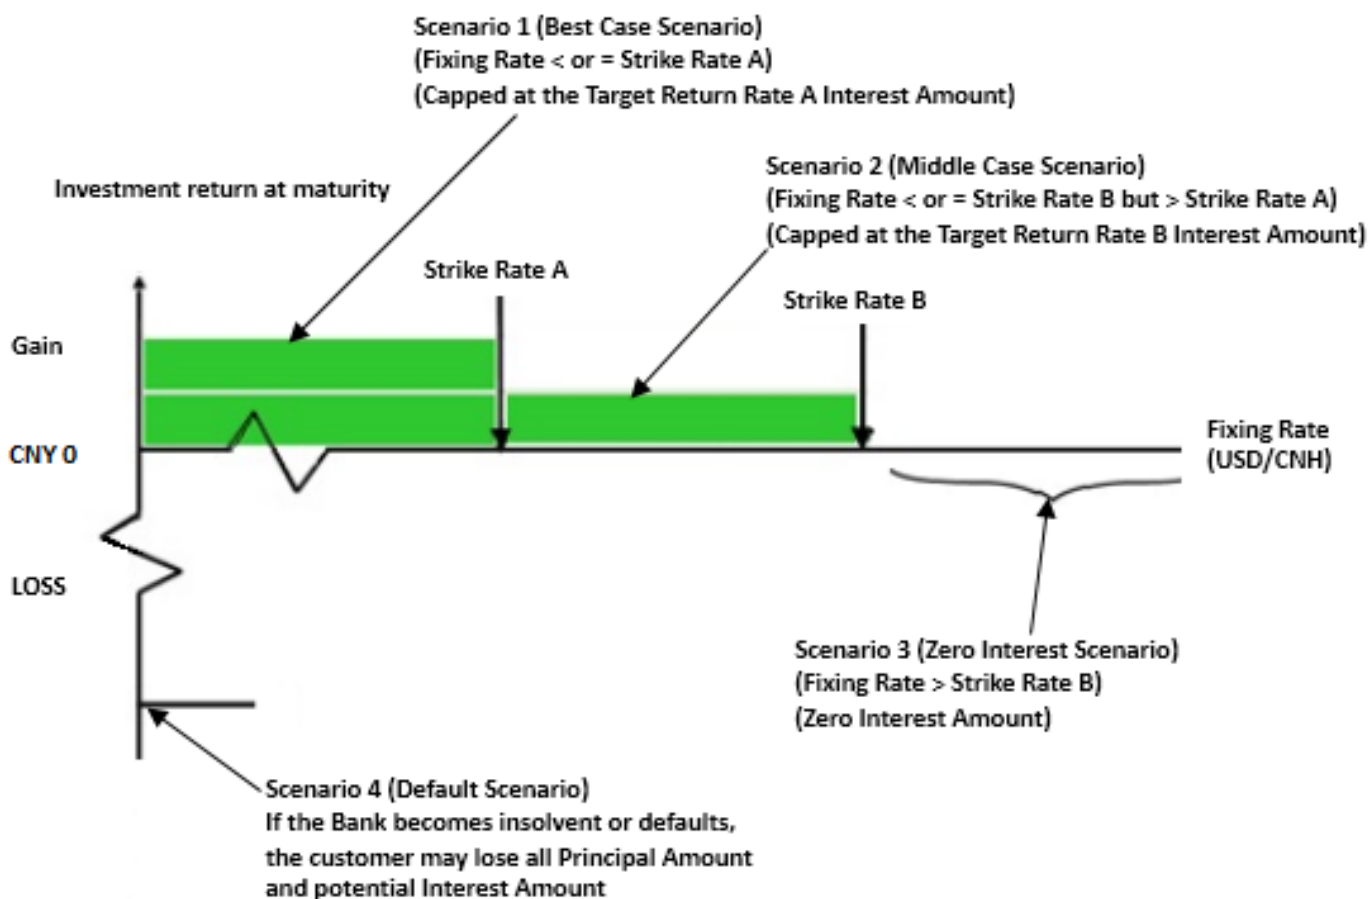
Scenario 1 (Best Case Scenario)
(Fixing Rate < or = Strike Rate A)
(Capped at the Target Return Rate A Interest Amount)

Investment return at maturity

Scenario 2 (Middle Case Scenario)
(Fixing Rate < or = Strike Rate B but > Strike Rate A)
(Capped at the Target Return Rate B Interest Amount)

Strike Rate A

Strike Rate B

Gain

CNY 0

Fixing Rate
(USD/CNH)

LOSS

Scenario 3 (Zero Interest Scenario)
(Fixing Rate > Strike Rate B)
(Zero Interest Amount)

Scenario 4 (Default Scenario)
If the Bank becomes insolvent or defaults, the customer may lose all Principal Amount and potential Interest Amount